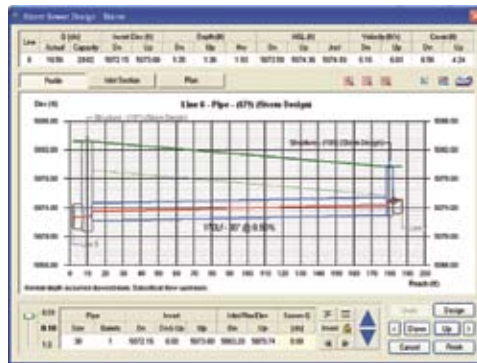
Storm Sewer Design - Storm

| Line | Q (cfs) Actual | Q (cfs) Capacity | Invert Elev (ft) Dn | Invert Elev (ft) Up | Depth (ft) Dn | Depth (ft) Up | Depth (ft) Ave | HGL (ft) Dn | HGL (ft) Up | HGL (ft) Junct | Velocity (ft/s) Dn | Velocity (ft/s) Up | Cover (ft) Dn | Cover (ft) Up |
|---|---|---|---|---|---|---|---|---|---|---|---|---|---|---|
| 6 | 16.56 | 28.62 | 5072.15 | 5073.09 | 1.38 | 1.36 | 1.93 | 5073.59 | 5074.36 | 5074.59 | 6.16 | 6.03 | 6.56 | 4.24 |

Profile | Inlet Section | Plan

Elev (ft)

Line 6 - Pipe - (67) (Storm Design)

Structure - (59) (Storm Design)

Structure - (59) (Storm Design)

170LF - 30" @ 0.55%

5080.00
5082.00
5078.00
5075.00
5074.00
5072.00
5068.00

0 10 20 30 40 50 60 70 80 90 100 110 120 130 140 150 160 170 180 190 200
Reach (ft)

Normal depth assumed downstream. Subcritical flow upstream.

| | Pipe | | Invert | | Inlet/Rim/Elev | | Known Q |
|---|---|---|---|---|---|---|---|
| | Size | Barrels | Dn | Drop Up | Up | Dn | Up | (cfs) |
| | 30 | 1 | 5072.15 | 0.00 | 5073.09 | 5083.20 | 5075.74 | 0.00 |

Close | Up | Cancel | Finish | Design